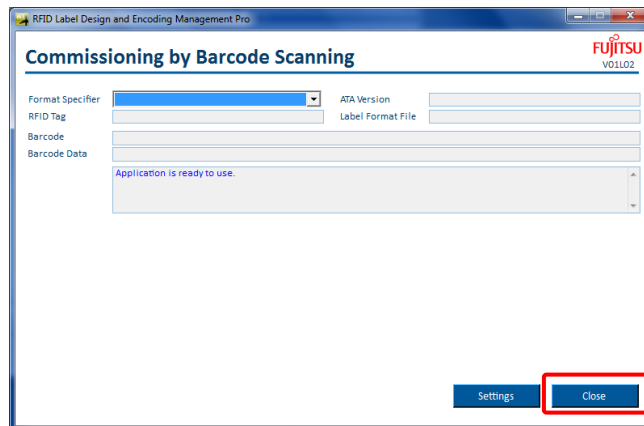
RFID Label Design and Encoding Management Pro

Commissioning by Barcode Scanning

FUJITSU
V01L02

Format Specifier
RFID Tag
ATA Version
Label Format File
Barcode
Barcode Data

Application is ready to use.

Settings
Close